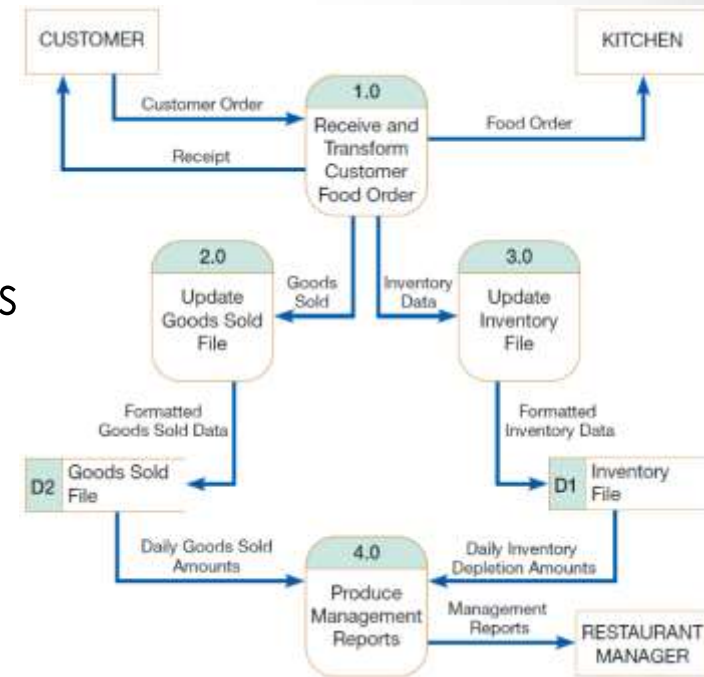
CUSTOMER

KITCHEN

Customer Order

1.0
Receive and Transform Customer Food Order

Food Order

Receipt

S

2.0
Update Goods Sold File

Goods Sold

Inventory Data

3.0
Update Inventory File

Formatted Goods Sold Data

Formatted Inventory Data

D2 Goods Sold File

D1 Inventory File

Daily Goods Sold Amounts

4.0
Produce Management Reports

Daily Inventory Depletion Amounts

Management Reports

RESTAURANT MANAGER